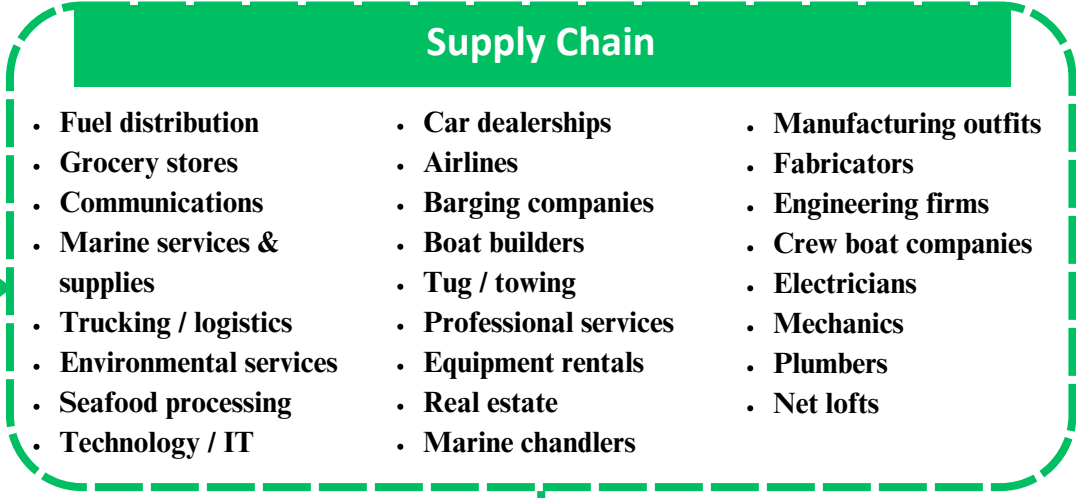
Supply Chain

- Fuel distribution
- Grocery stores
- Communications
- Marine services & supplies
- Trucking / logistics
- Environmental services
- Seafood processing
- Technology / IT

- Car dealerships
- Airlines
- Barging companies
- Boat builders
- Tug / towing
- Professional services
- Equipment rentals
- Real estate
- Marine chandlers

- Manufacturing outfits
- Fabricators
- Engineering firms
- Crew boat companies
- Electricians
- Mechanics
- Plumbers
- Net lofts